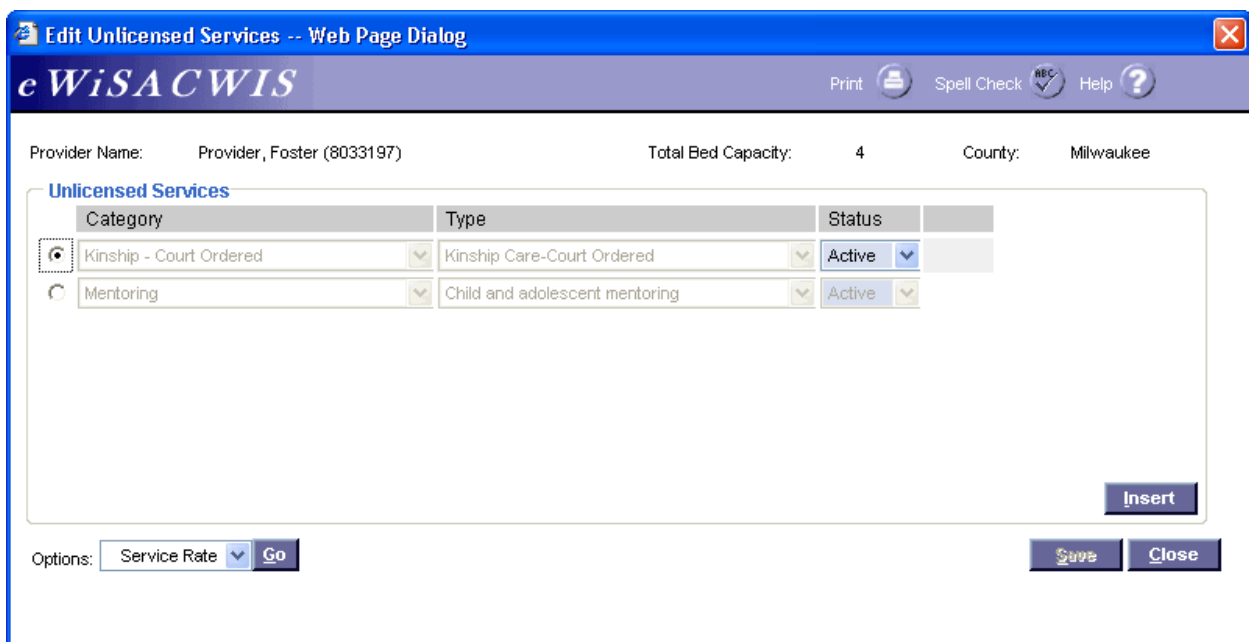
Edit Unlicensed Services -- Web Page Dialog

eWiSACWIS

Print Spell Check Help

Provider Name: Provider, Foster (8033197) Total Bed Capacity: 4 County: Milwaukee

Unlicensed Services

| Category | Type | Status |
|---|---|---|
| Kinship - Court Ordered | Kinship Care-Court Ordered | Active |
| Mentoring | Child and adolescent mentoring | Active |

Insert

Options: Service Rate Go

Save Close